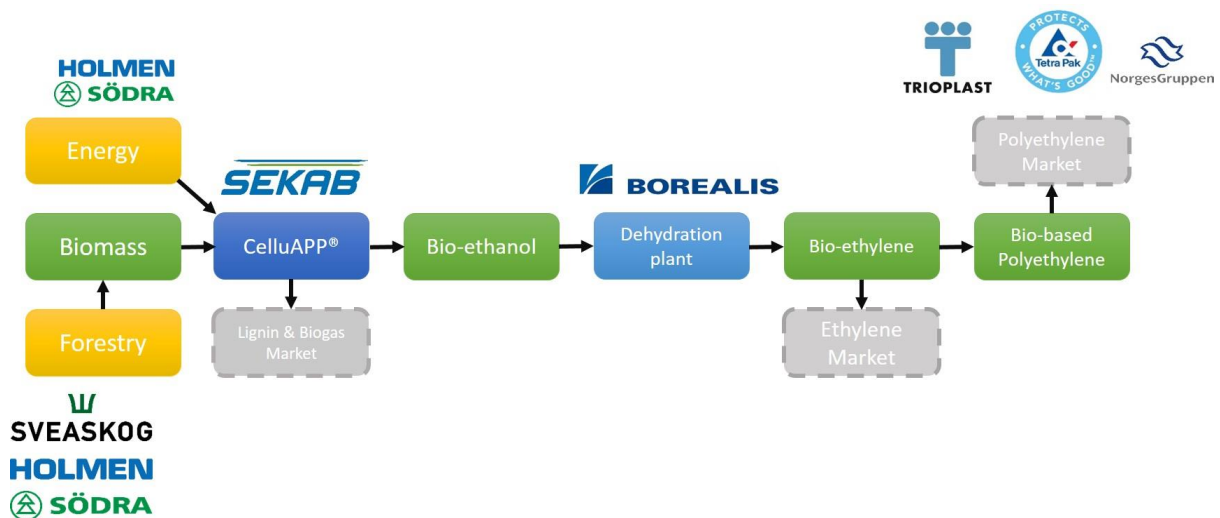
TRIOPLAST

PROTECTS WHAT'S GOOD

Tetra Pak

NorgesGruppen

HOLMEN

SÖDRA

Energy

SEKAB

BOREALIS

Polyethylene Market

Biomass

CelluAPP®

Bio-ethanol

Dehydration plant

Bio-ethylene

Bio-based Polyethylene

Forestry

Lignin & Biogas Market

Ethylene Market

SVEASKOG

HOLMEN

SÖDRA